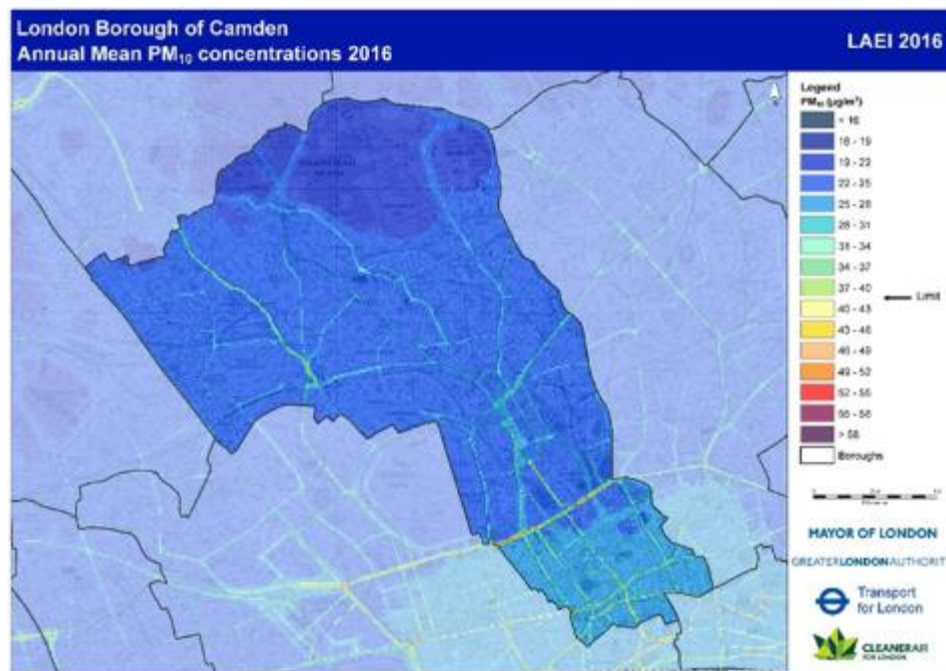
London Borough of Camden
Annual Mean PM$_{10}$ concentrations 2016

LAEI 2016

Legend
PM$_{10}$ (µg/m$^3$)
< 16
16 - 19
19 - 22
22 - 25
25 - 28
28 - 31
31 - 34
34 - 37
37 - 40
40 - 43
43 - 46
46 - 49
49 - 52
52 - 55
55 - 58
> 58
Boroughs

Limit

MAYOR OF LONDON
GREATERLONDONAUTHORITY
Transport for London
CLEANERAIR FOR LONDON